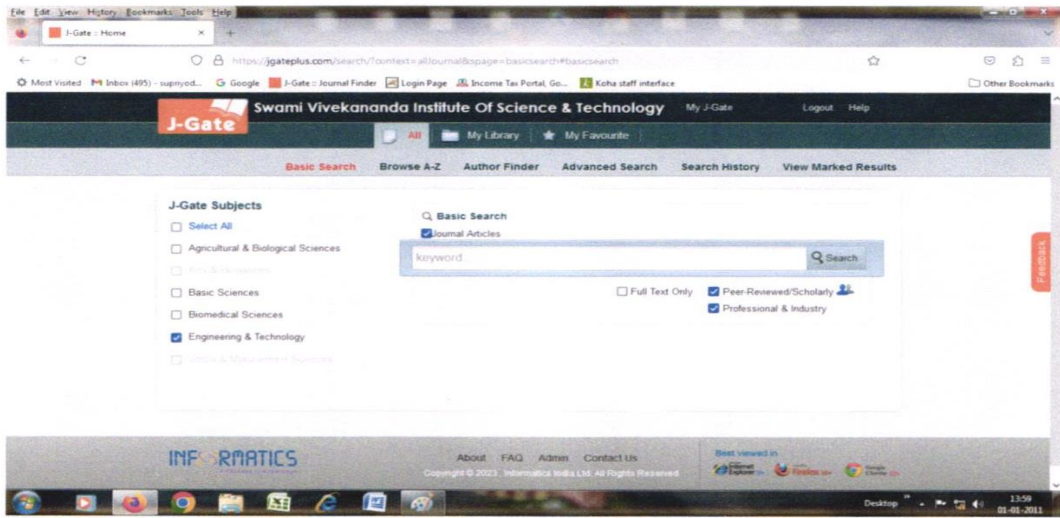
File Edit View History Bookmarks Tools Help

J-Gate :: Home ×

https://jgateplus.com/search/?context=allJournal&page=basicsearch#basicsearch

Most Visited Inbox (495) - supriyod... Google J-Gate :: Journal Finder Login Page Income Tax Portal, Go... Koha staff interface

Other Bookmarks

J-Gate

Swami Vivekananda Institute Of Science & Technology

My J-Gate Logout Help

All My Library My Favourite

Basic Search Browse A-Z Author Finder Advanced Search Search History View Marked Results

J-Gate Subjects

Select All

Agricultural & Biological Sciences

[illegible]

Basic Sciences

Biomedical Sciences

Engineering & Technology

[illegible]

Basic Search

Journal Articles

keyword

Search

Full Text Only

Peer-Reviewed/Scholarly

Professional & Industry

Feedback

INFORMATICS

About FAQ Admin Contact Us

Copyright © 2023 , Informatics India Ltd, All Rights Reserved

Best viewed in

Desktop

13:59
01-01-2011